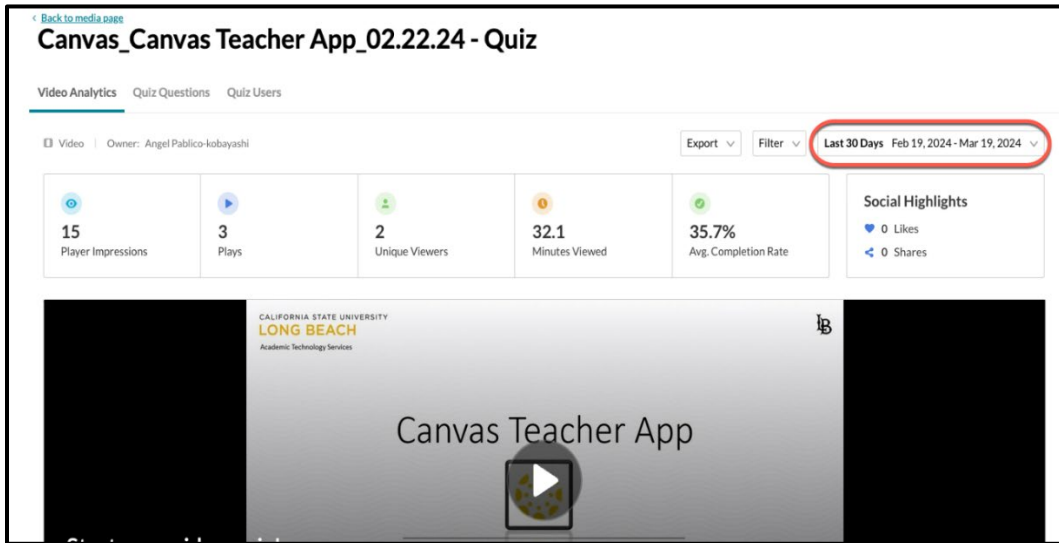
< Back to media page

Canvas_Canvas Teacher App_02.22.24 - Quiz

Video Analytics Quiz Questions Quiz Users

Video | Owner: Angel Pablico-kobayashi

Export Filter Last 30 Days Feb 19, 2024 - Mar 19, 2024

15
Player Impressions

3
Plays

2
Unique Viewers

32.1
Minutes Viewed

35.7%
Avg. Completion Rate

Social Highlights
0 Likes
0 Shares

CALIFORNIA STATE UNIVERSITY
LONG BEACH
Academic Technology Services

LB

Canvas Teacher App

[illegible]